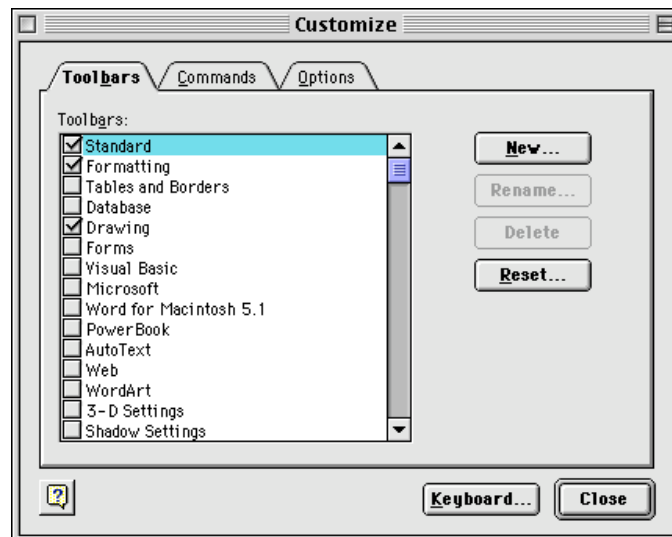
Customize

Toolbars
Commands
Options

Toolbars:
Standard
Formatting
Tables and Borders
Database
Drawing
Forms
Visual Basic
Microsoft
Word for Macintosh 5.1
PowerBook
AutoText
Web
WordArt
3-D Settings
Shadow Settings

New...
Rename...
Delete
Reset...

?
Keyboard...
Close